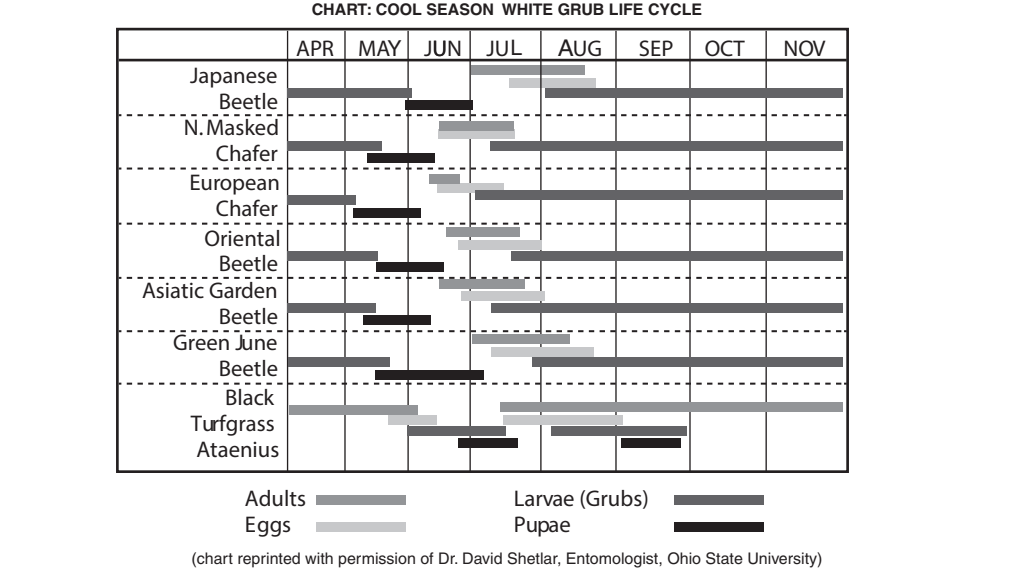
CHART: COOL SEASON WHITE GRUB LIFE CYCLE

| | APR | MAY | JUN | JUL | AUG | SEP | OCT | NOV |
|---|---|---|---|---|---|---|---|---|
| Japanese Beetle | | | | | | | | |
| N. Masked Chafer | | | | | | | | |
| European Chafer | | | | | | | | |
| Oriental Beetle | | | | | | | | |
| Asiatic Garden Beetle | | | | | | | | |
| Green June Beetle | | | | | | | | |
| Black Turfgrass Ataenius | | | | | | | | |

Adults
Eggs
Larvae (Grubs)
Pupae

(chart reprinted with permission of Dr. David Shetlar, Entomologist, Ohio State University)